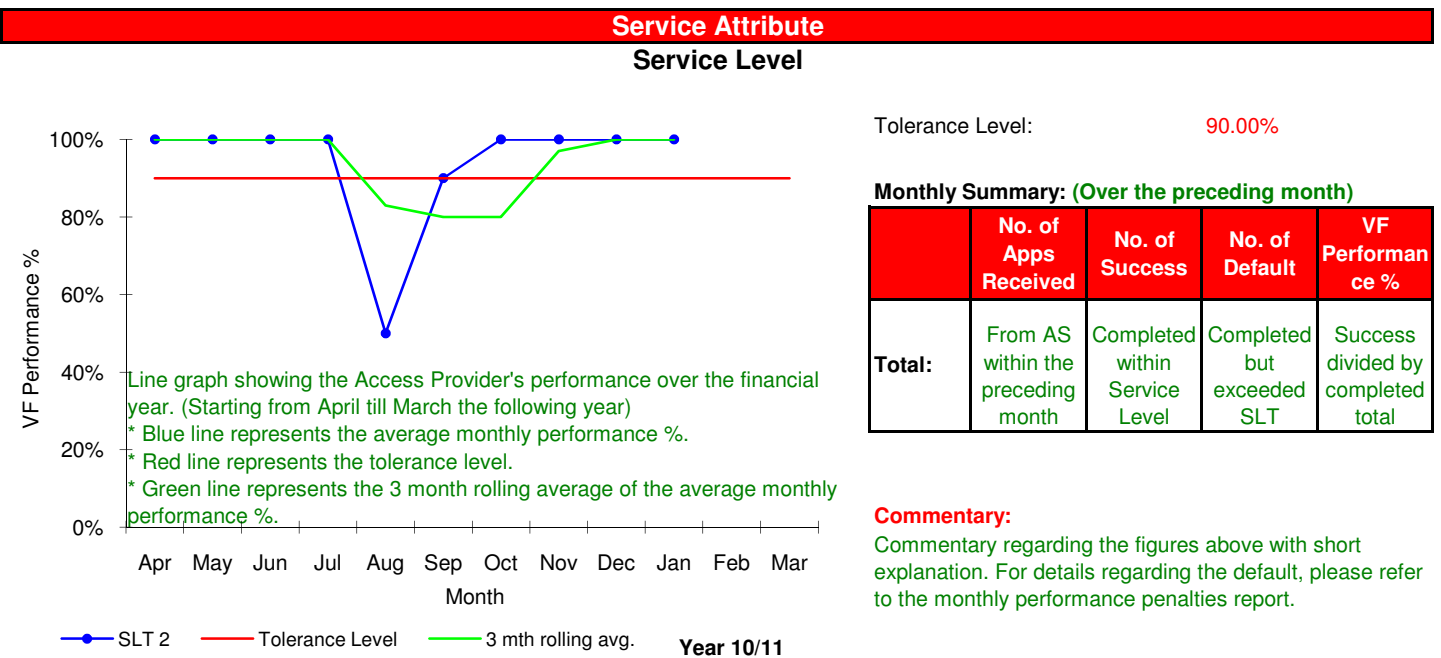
Service Attribute
Service Level

100%
80%
60%
40%
20%
0%
VF Performance %

Line graph showing the Access Provider's performance over the financial year. (Starting from April till March the following year)
* Blue line represents the average monthly performance %.
* Red line represents the tolerance level.
* Green line represents the 3 month rolling average of the average monthly performance %.

Apr May Jun Jul Aug Sep Oct Nov Dec Jan Feb Mar
Month

SLT 2 Tolerance Level 3 mth rolling avg.
Year 10/11

Tolerance Level: 90.00%

Monthly Summary: (Over the preceding month)

| | No. of Apps Received | No. of Success | No. of Default | VF Performance % |
|---|---|---|---|---|
| Total: | From AS within the preceding month | Completed within Service Level | Completed but exceeded SLT | Success divided by completed total |

Commentary:
Commentary regarding the figures above with short explanation. For details regarding the default, please refer to the monthly performance penalties report.